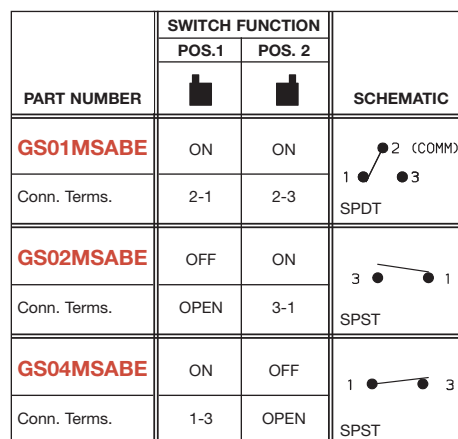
| PART NUMBER | SWITCH FUNCTION POS.1 | SWITCH FUNCTION POS. 2 | SCHEMATIC |
|---|---|---|---|
| GS01MSABE | ON | ON | 2 (COMM) 1 3 |
| Conn. Terms. | 2-1 | 2-3 | SPDT |
| GS02MSABE | OFF | ON | 3 1 |
| Conn. Terms. | OPEN | 3-1 | SPST |
| GS04MSABE | ON | OFF | 1 3 |
| Conn. Terms. | 1-3 | OPEN | SPST |